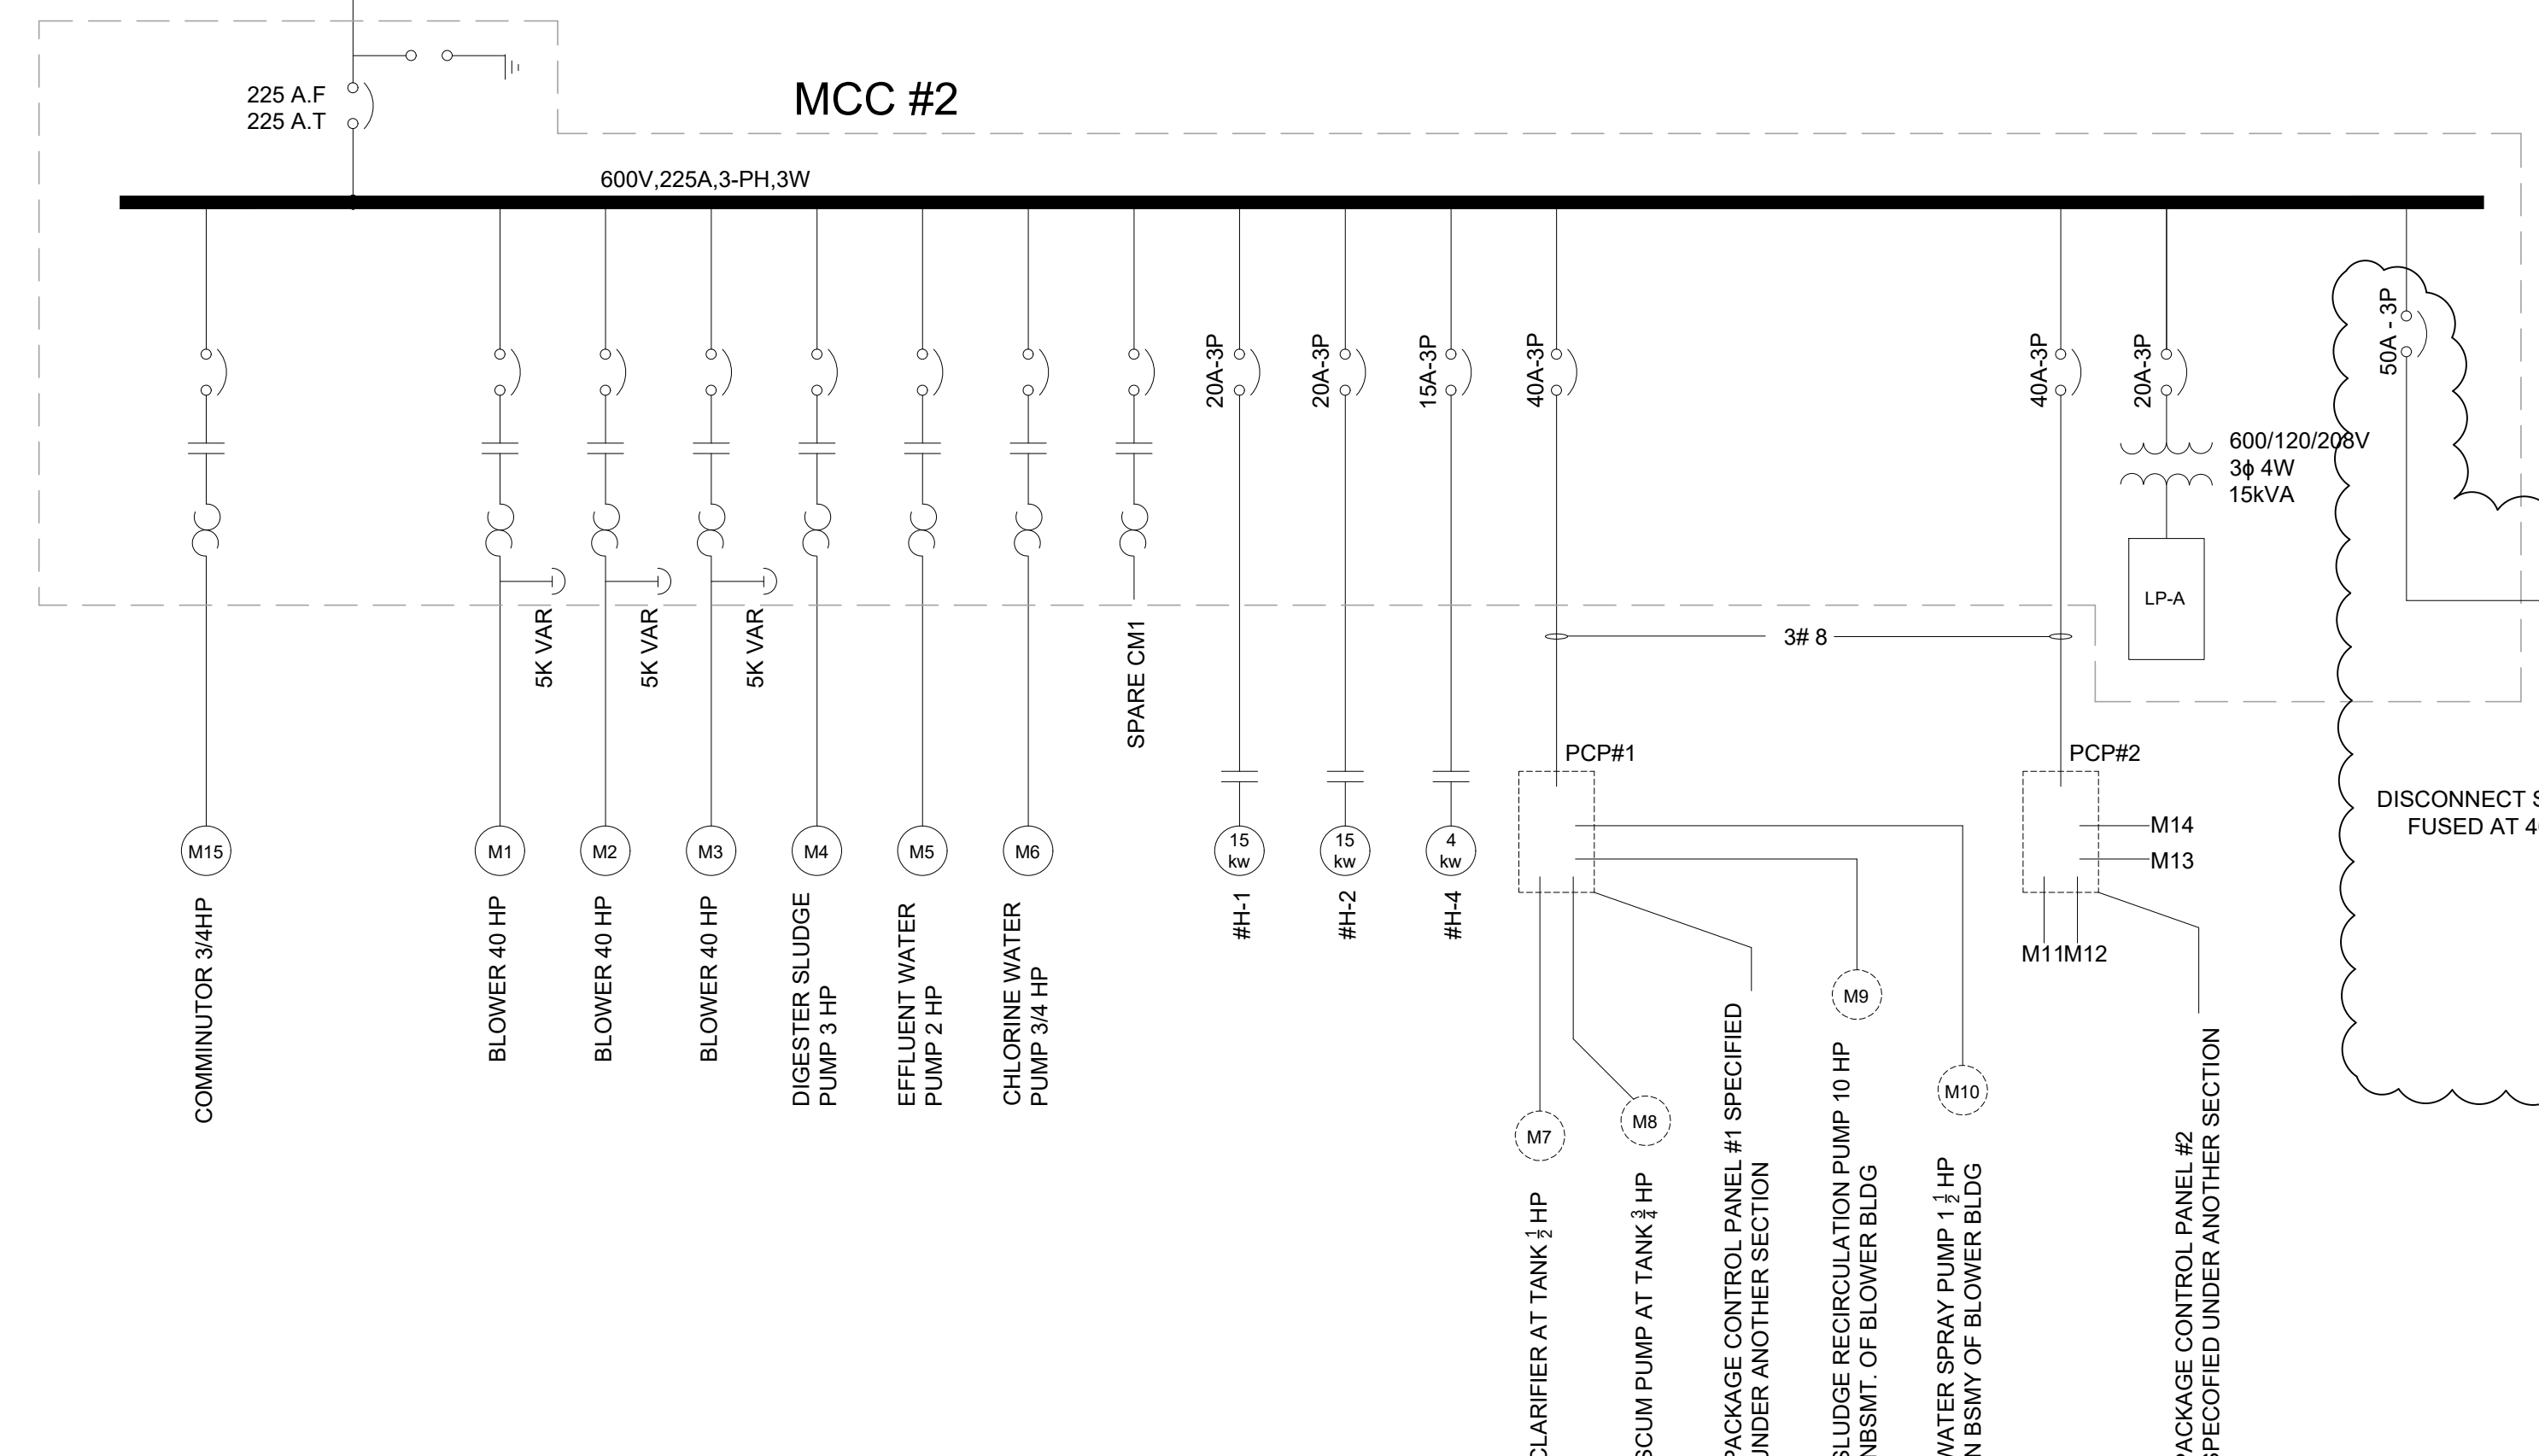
225 A.F
225 A.T

MCC #2

600V,225A,3-PH,3W

20A-3P
20A-3P
15A-3P
40A-3P
40A-3P
20A-3P
50A - 3P

600/120/208V
3ϕ 4W
15kVA

LP-A

5K VAR
5K VAR
5K VAR

SPARE CM1

3# 8

PCP#1
PCP#2

DISCONNECT S
FUSED AT 4

M14
M13
M11M12

M15
M1
M2
M3
M4
M5
M6
15 kw
15 kw
4 kw

M9
M10
M7
M8

COMMINUTOR 3/4HP
BLOWER 40 HP
BLOWER 40 HP
BLOWER 40 HP
DIGESTER SLUDGE PUMP 3 HP
EFFLUENT WATER PUMP 2 HP
CHLORINE WATER PUMP 3/4 HP
#H-1
#H-2
#H-4
CLARIFIER AT TANK $\frac{1}{2}$ HP
SCUM PUMP AT TANK $\frac{3}{4}$ HP
PACKAGE CONTROL PANEL #1 SPECIFIED UNDER ANOTHER SECTION
SLUDGE RECIRCULATION PUMP 10 HP NBSMT. OF BLOWER BLDG
WATER SPRAY PUMP 1 $\frac{1}{2}$ HP N BSMY OF BLOWER BLDG
PACKAGE CONTROL PANEL #2 SPECOFIED UNDER ANOTHER SECTION